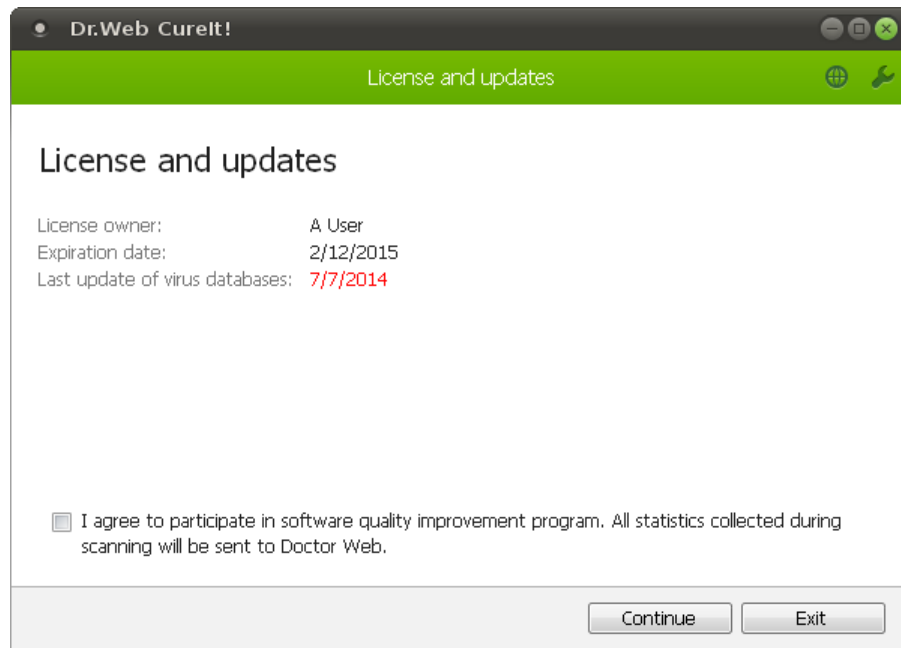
Dr.Web CureIt!

License and updates

License and updates

| | |
|---|---|
| License owner: | A User |
| Expiration date: | 2/12/2015 |
| Last update of virus databases: | 7/7/2014 |

I agree to participate in software quality improvement program. All statistics collected during scanning will be sent to Doctor Web.

Continue

Exit